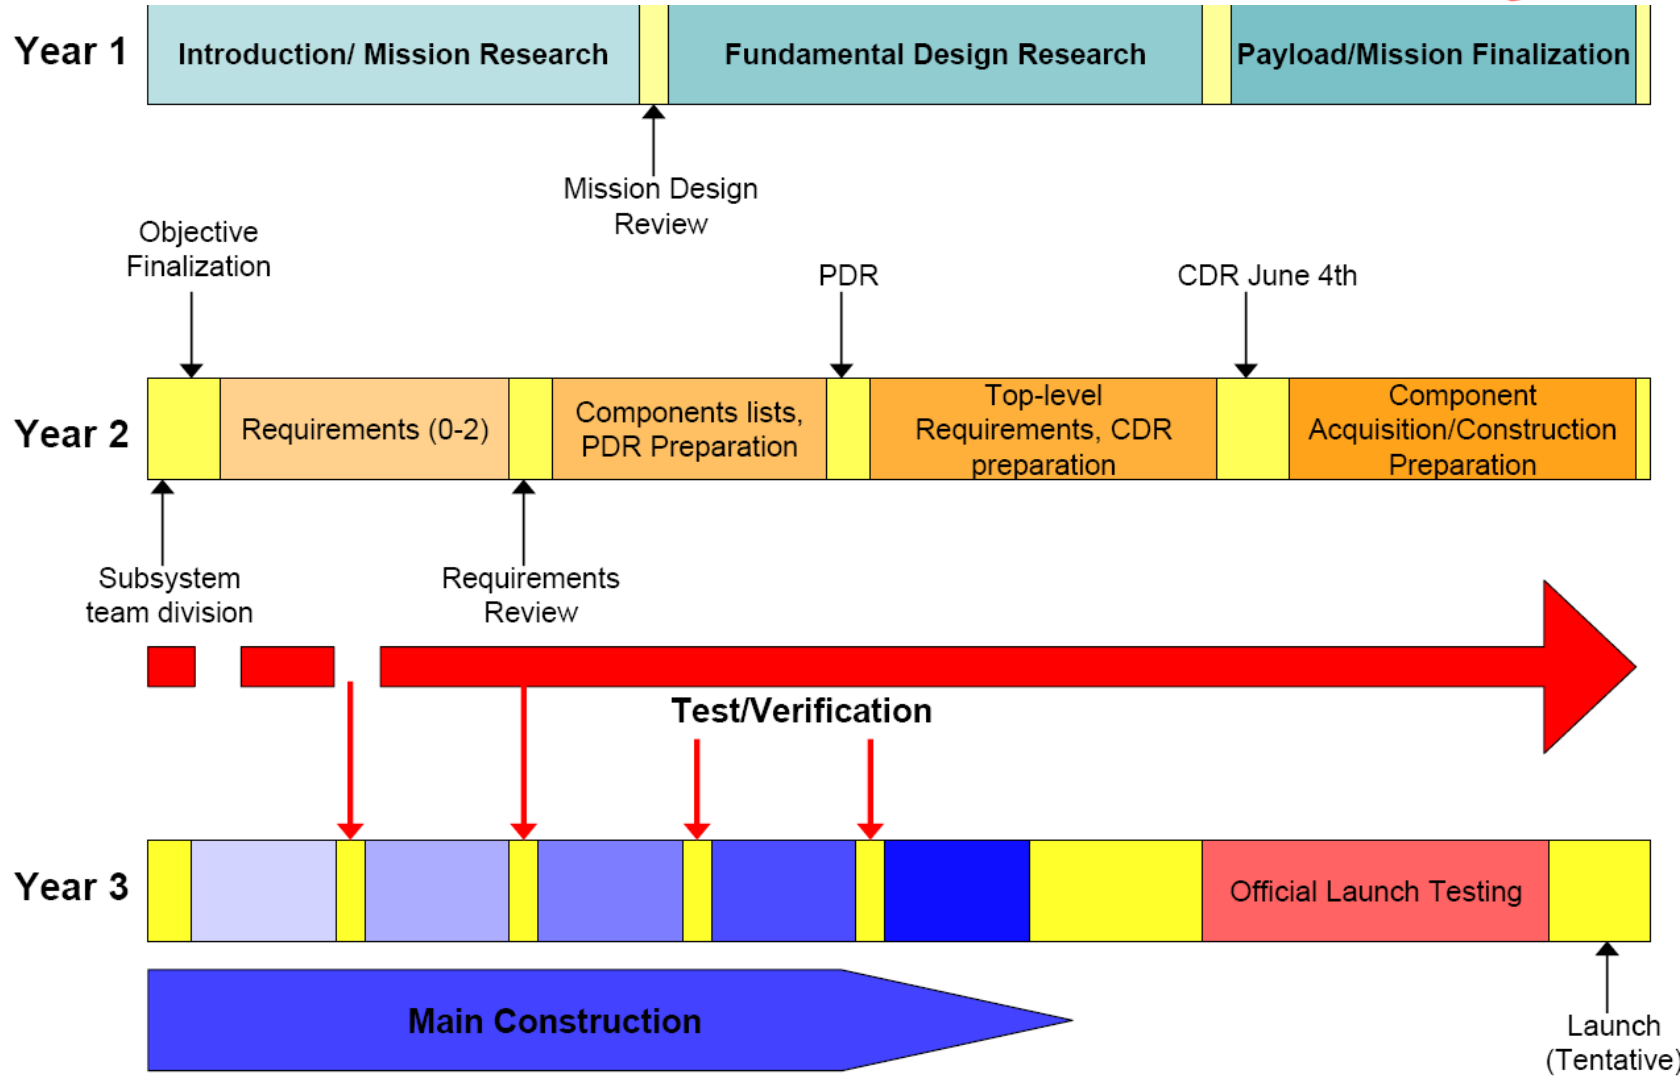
Year 1

Introduction/ Mission Research

Fundamental Design Research

Payload/Mission Finalization

Mission Design Review

Objective Finalization

PDR

CDR June 4th

Year 2

Requirements (0-2)

Components lists, PDR Preparation

Top-level Requirements, CDR preparation

Component Acquisition/Construction Preparation

Subsystem team division

Requirements Review

Test/Verification

Year 3

Official Launch Testing

Main Construction

Launch (Tentative)